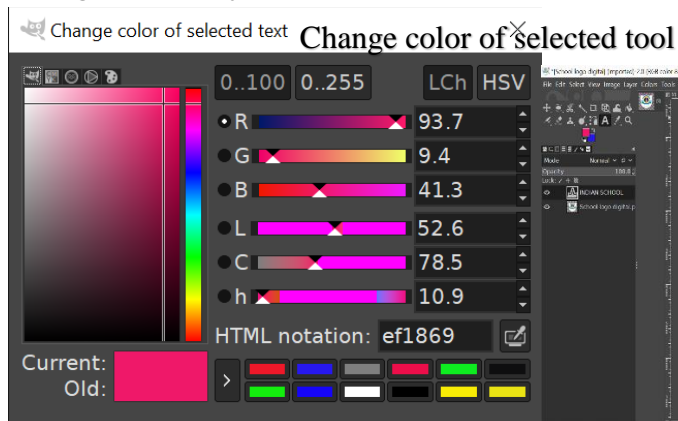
Change color of selected text

Change color of selected tool

0..100 0..255 LCh HSV

R 93.7

G 9.4

B 41.3

L 52.6

C 78.5

h 10.9

HTML notation: ef1869

Current:

Old:

*[School logo digital] (imported)-2.0 (RGB color 8

File Edit Select View Image Layer Colors Tools

Mode Normal

Opacity 100.0

Lock:

INDIAN SCHOOL

School logo digital.p